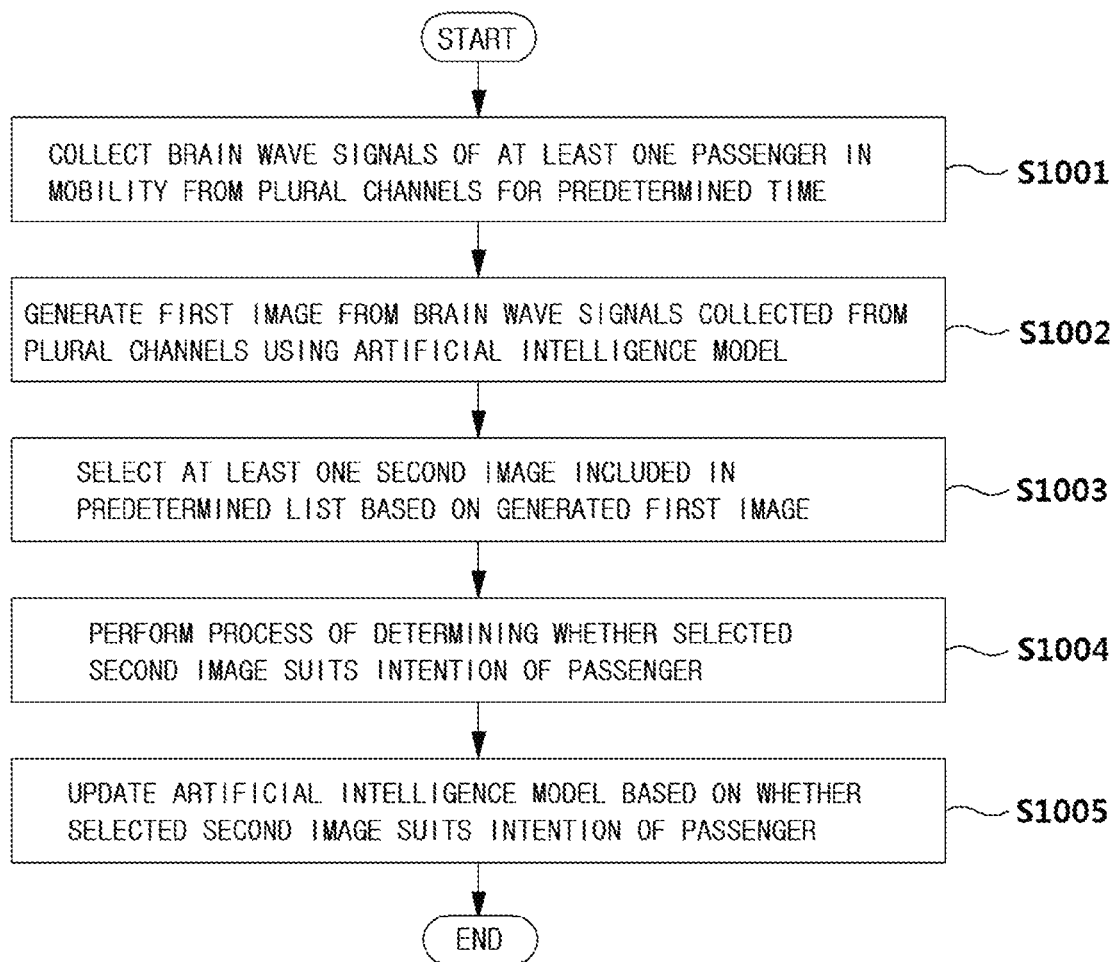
START

COLLECT BRAIN WAVE SIGNALS OF AT LEAST ONE PASSENGER IN MOBILITY FROM PLURAL CHANNELS FOR PREDETERMINED TIME

S1001

GENERATE FIRST IMAGE FROM BRAIN WAVE SIGNALS COLLECTED FROM PLURAL CHANNELS USING ARTIFICIAL INTELLIGENCE MODEL

S1002

SELECT AT LEAST ONE SECOND IMAGE INCLUDED IN PREDETERMINED LIST BASED ON GENERATED FIRST IMAGE

S1003

PERFORM PROCESS OF DETERMINING WHETHER SELECTED SECOND IMAGE SUITS INTENTION OF PASSENGER

S1004

UPDATE ARTIFICIAL INTELLIGENCE MODEL BASED ON WHETHER SELECTED SECOND IMAGE SUITS INTENTION OF PASSENGER

S1005

END